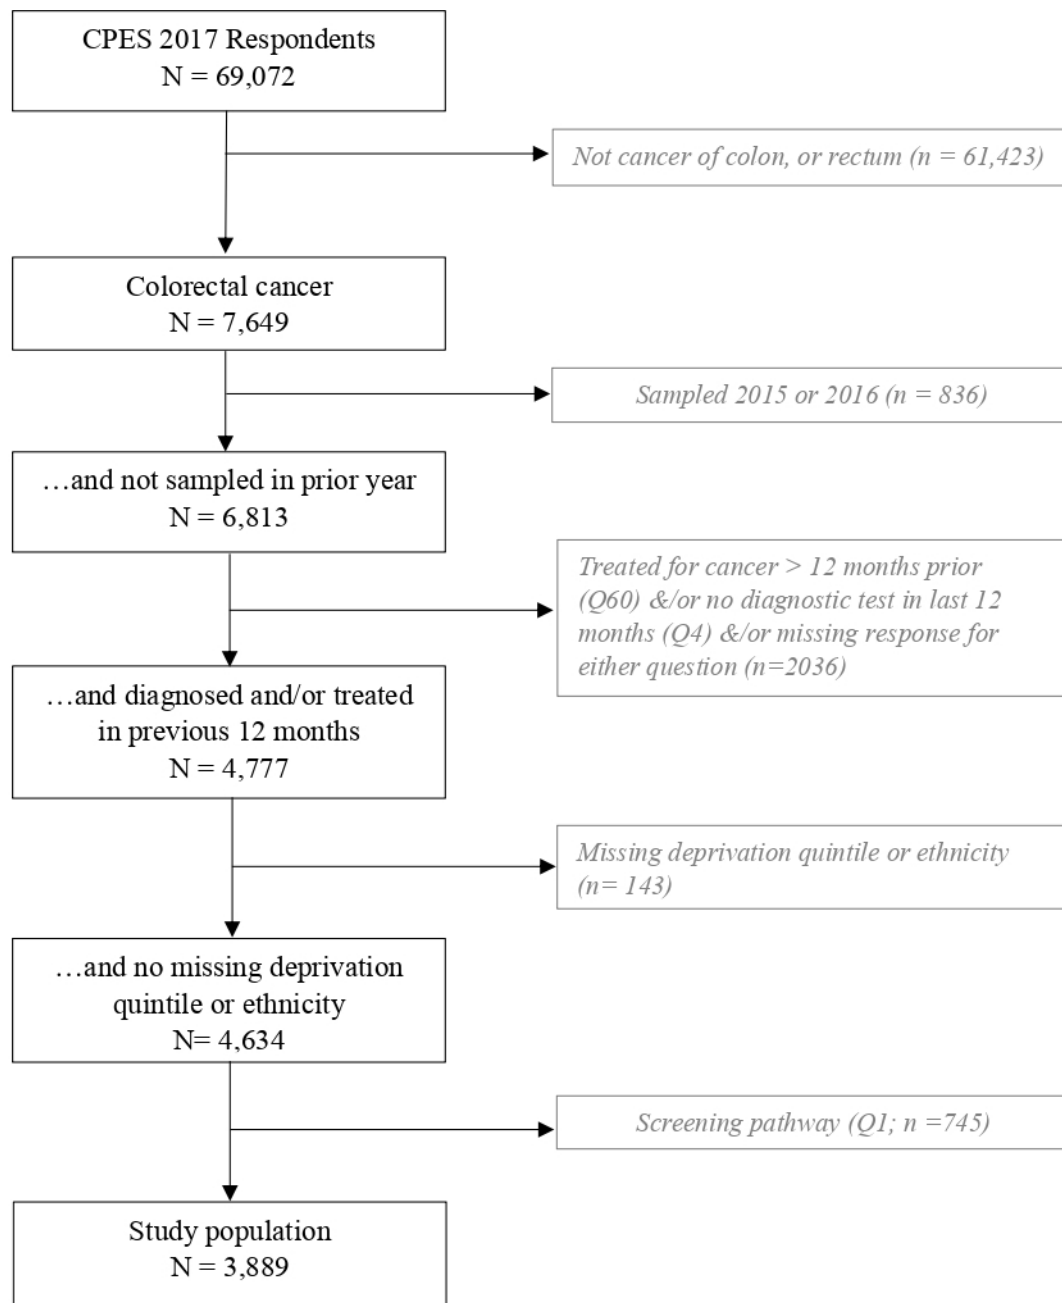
CPES 2017 Respondents
N = 69,072

Not cancer of colon, or rectum (n = 61,423)

Colorectal cancer
N = 7,649

Sampled 2015 or 2016 (n = 836)

…and not sampled in prior year
N = 6,813

Treated for cancer > 12 months prior (Q60) &/or no diagnostic test in last 12 months (Q4) &/or missing response for either question (n=2036)

…and diagnosed and/or treated in previous 12 months
N = 4,777

Missing deprivation quintile or ethnicity (n= 143)

…and no missing deprivation quintile or ethnicity
N= 4,634

Screening pathway (Q1; n =745)

Study population
N = 3,889